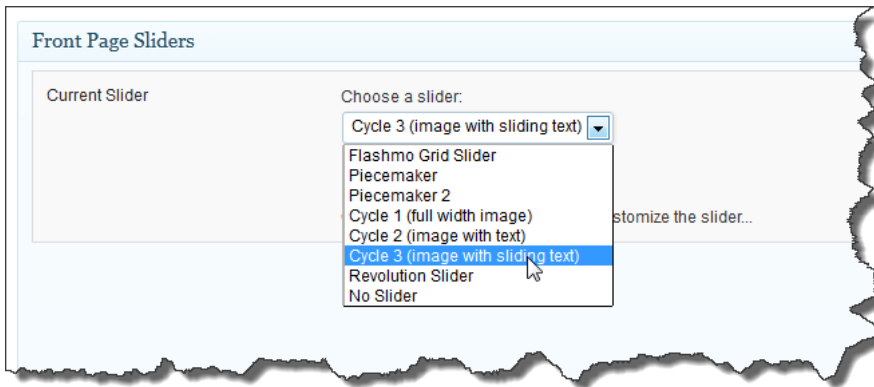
Front Page Sliders

Current Slider

Choose a slider:

Cycle 3 (image with sliding text)

Flashmo Grid Slider
Piecemaker
Piecemaker 2
Cycle 1 (full width image)
Cycle 2 (image with text)
Cycle 3 (image with sliding text)
Revolution Slider
No Slider

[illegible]stomize the slider...